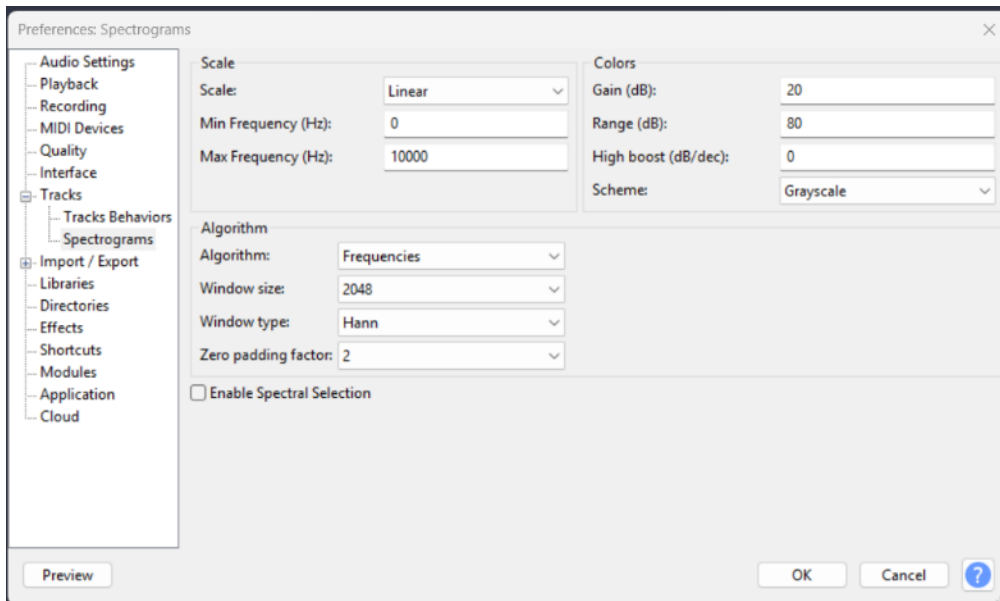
Preferences: Spectrograms

Audio Settings
Playback
Recording
MIDI Devices
Quality
Interface
Tracks
Tracks Behaviors
Spectrograms
Import / Export
Libraries
Directories
Effects
Shortcuts
Modules
Application
Cloud

Scale
Scale: Linear
Min Frequency (Hz): 0
Max Frequency (Hz): 10000

Colors
Gain (dB): 20
Range (dB): 80
High boost (dB/dec): 0
Scheme: Grayscale

Algorithm
Algorithm: Frequencies
Window size: 2048
Window type: Hann
Zero padding factor: 2

Enable Spectral Selection

Preview
OK
Cancel
?